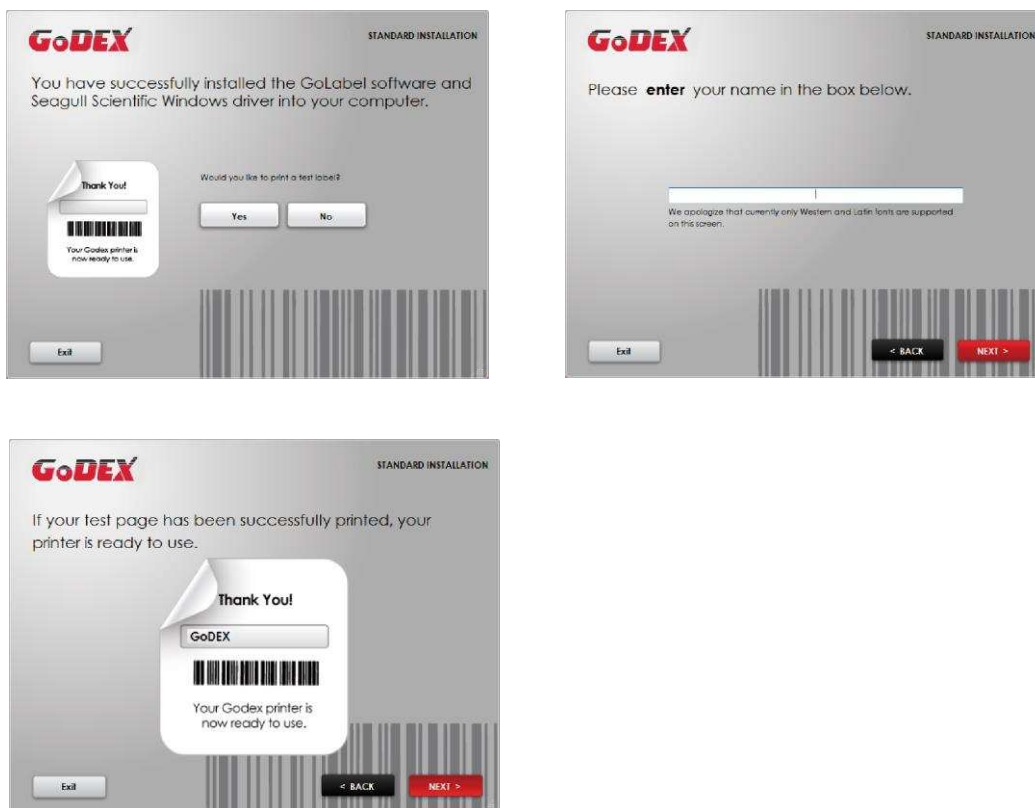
GoDEX

STANDARD INSTALLATION

You have successfully installed the GoLabel software and Seagull Scientific Windows driver into your computer.

Thank You!

Your Godex printer is now ready to use.

Would you like to print a test label?

Yes

No

Exit

GoDEX

STANDARD INSTALLATION

Please **enter** your name in the box below.

We apologize that currently only Western and Latin fonts are supported on this screen.

Exit

< BACK

NEXT >

GoDEX

STANDARD INSTALLATION

If your test page has been successfully printed, your printer is ready to use.

Thank You!

GoDEX

Your Godex printer is now ready to use.

Exit

< BACK

NEXT >